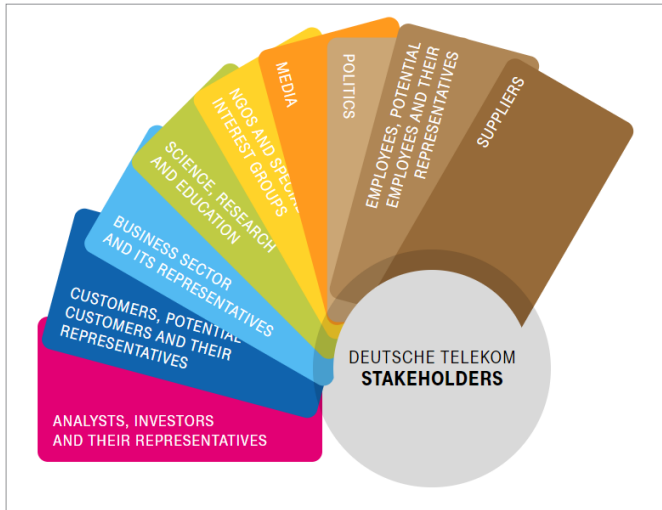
ANALYSTS, INVESTORS AND THEIR REPRESENTATIVES

CUSTOMERS, POTENTIAL CUSTOMERS AND THEIR REPRESENTATIVES

BUSINESS SECTOR AND ITS REPRESENTATIVES

SCIENCE, RESEARCH AND EDUCATION

NGOS AND SPEC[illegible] INTEREST GROUPS

MEDIA

POLITICS

EMPLOYEES, POTENTIAL EMPLOYEES AND THEIR REPRESENTATIVES

SUPPLIERS

DEUTSCHE TELEKOM
STAKEHOLDERS